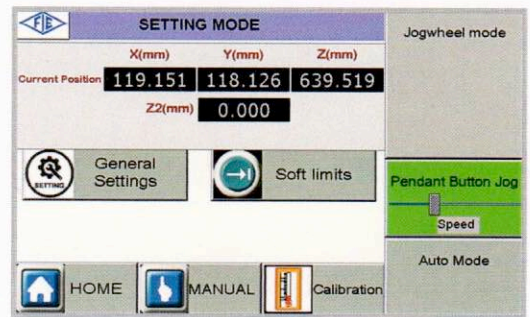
FIE SETTING MODE

Jogwheel mode

X(mm) Y(mm) Z(mm)

Current Position 119.151 118.126 639.519

Z2(mm) 0.000

SETTING General Settings

Soft limits

Pendant Button Jog

Speed

Auto Mode

HOME

MANUAL

Calibration